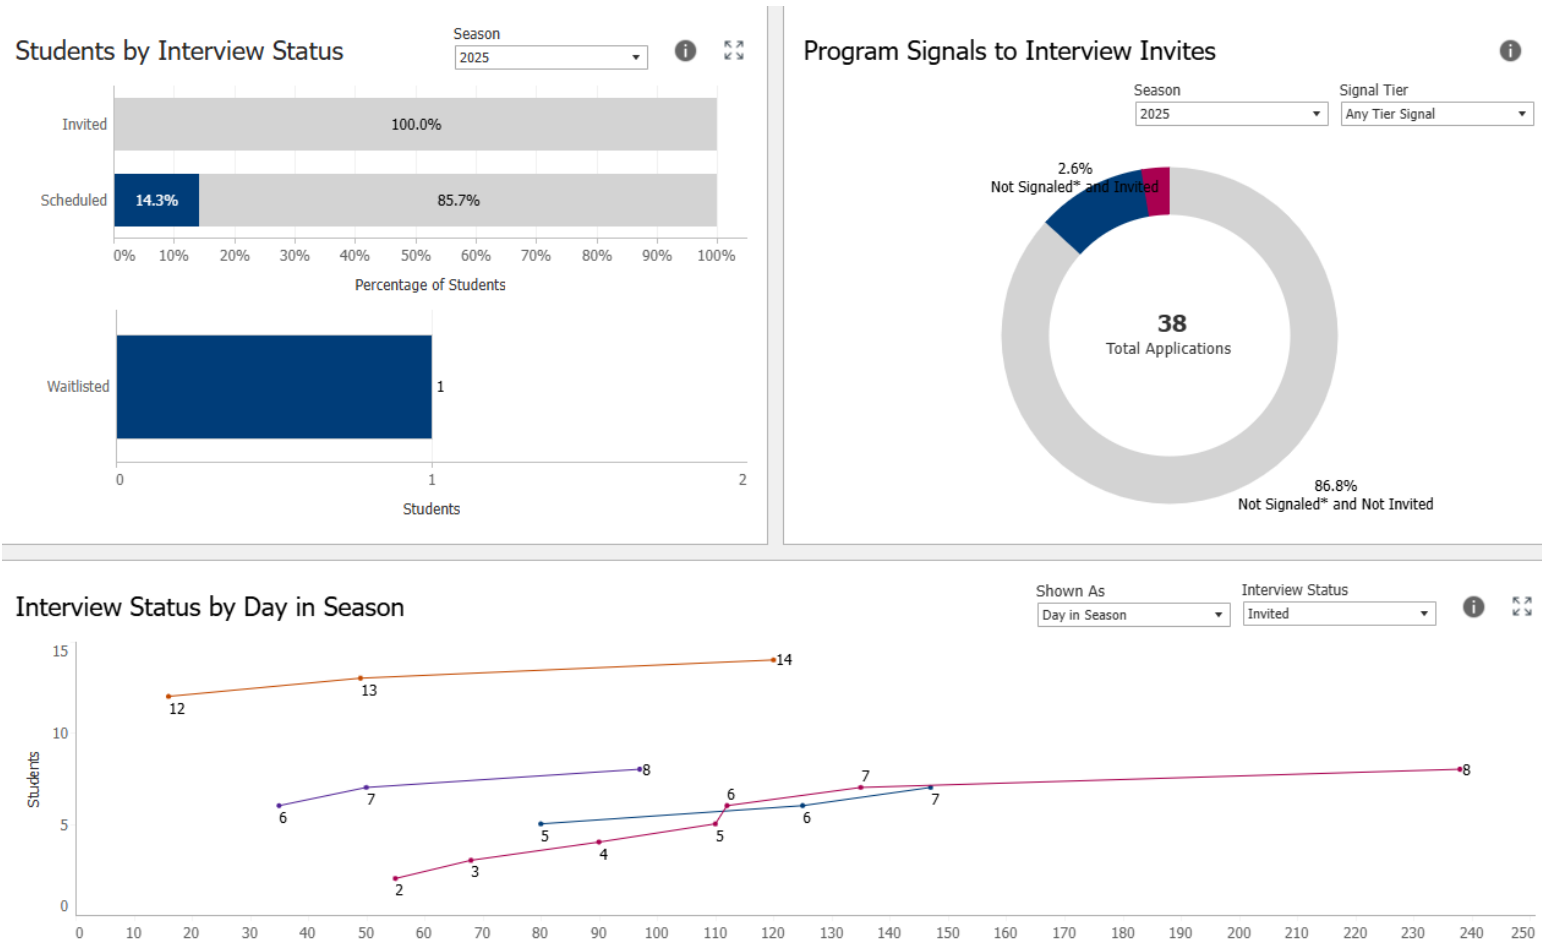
Students by Interview Status

Season
2025

Invited
100.0%

Scheduled
14.3%
85.7%

0% 10% 20% 30% 40% 50% 60% 70% 80% 90% 100%
Percentage of Students

Waitlisted
1

0 1 2
Students

Program Signals to Interview Invites

Season
2025

Signal Tier
Any Tier Signal

2.6%
Not Signaled* and Invited

38
Total Applications

86.8%
Not Signaled* and Not Invited

Interview Status by Day in Season

Shown As
Day in Season

Interview Status
Invited

15
10
5
0
Students

12
13
14
6
7
8
5
6
7
2
3
4
5
6
7
8

0 10 20 30 40 50 60 70 80 90 100 110 120 130 140 150 160 170 180 190 200 210 220 230 240 250